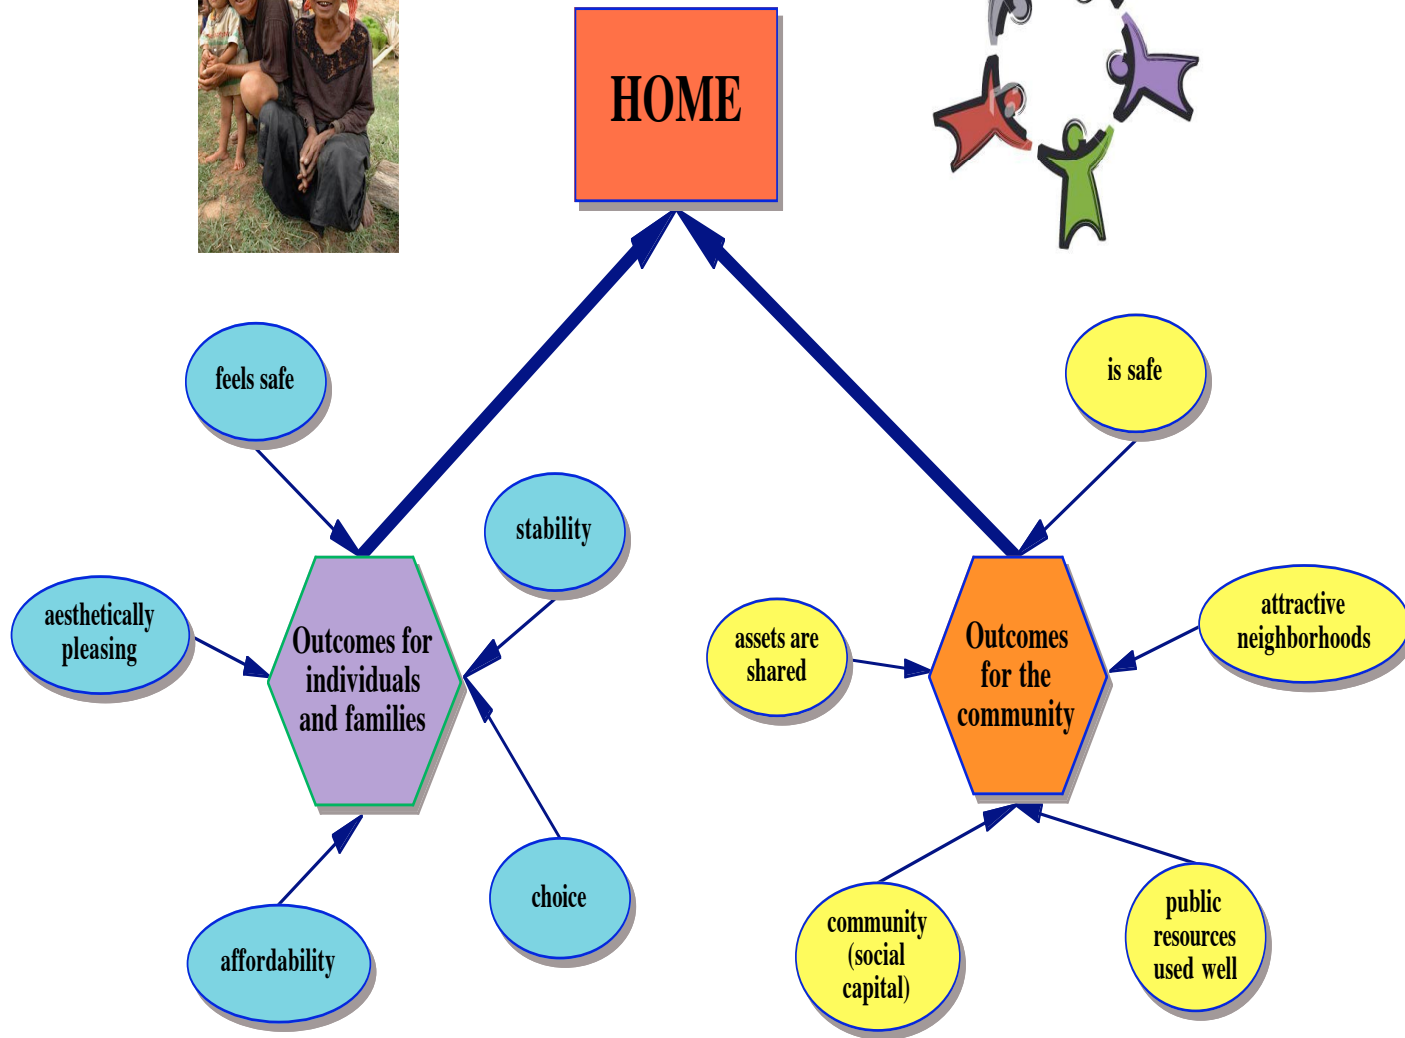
HOME

feels safe

stability

aesthetically pleasing

Outcomes for individuals and families

choice

affordability

is safe

assets are shared

Outcomes for the community

attractive neighborhoods

community (social capital)

public resources used well